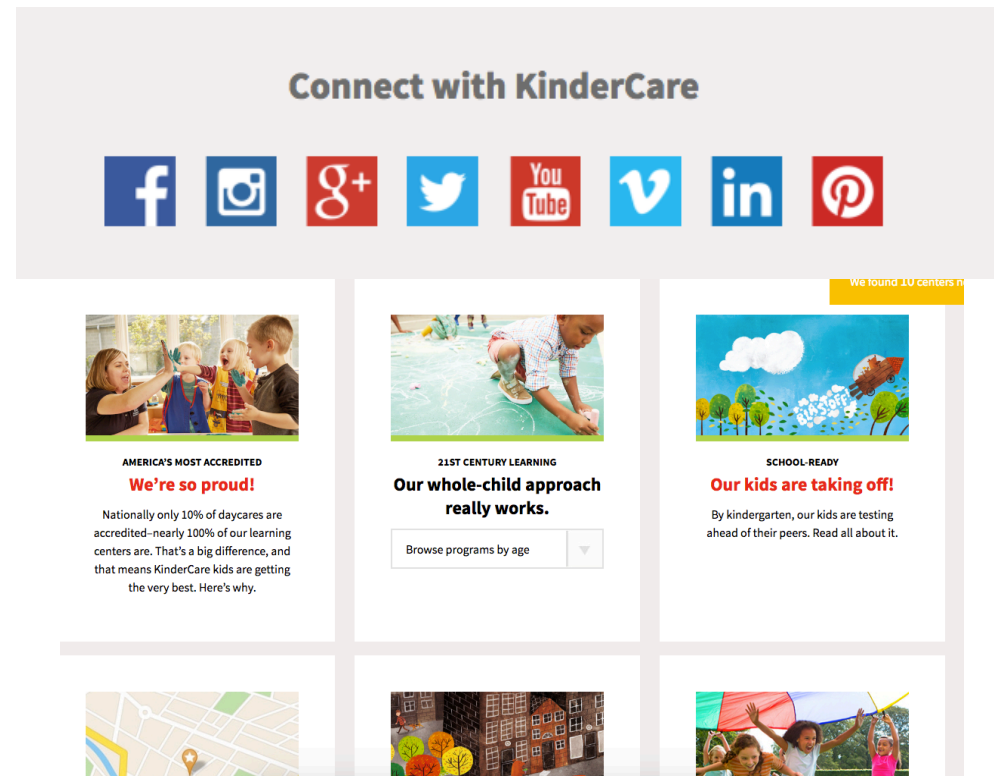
Connect with KinderCare

You Tube

We found 10 centers n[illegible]

AMERICA'S MOST ACCREDITED

We're so proud!

Nationally only 10% of daycares are accredited–nearly 100% of our learning centers are. That's a big difference, and that means KinderCare kids are getting the very best. Here's why.

21ST CENTURY LEARNING

Our whole-child approach really works.

Browse programs by age

BLAST OFF!

SCHOOL-READY

Our kids are taking off!

By kindergarten, our kids are testing ahead of their peers. Read all about it.